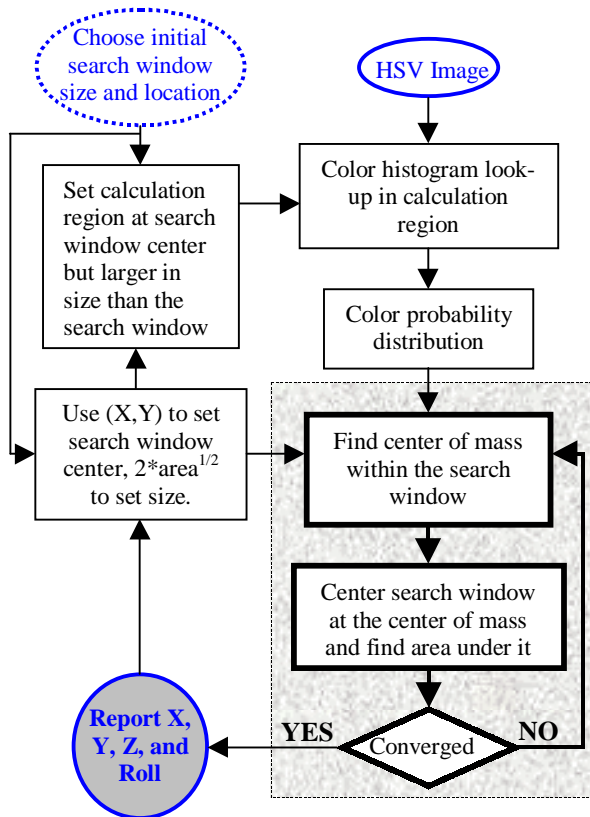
Choose initial search window size and location

HSV Image

Set calculation region at search window center but larger in size than the search window

Color histogram lookup in calculation region

Color probability distribution

Use (X,Y) to set search window center, 2*area$^{1/2}$ to set size.

Find center of mass within the search window

Center search window at the center of mass and find area under it

Report X, Y, Z, and Roll

YES

Converged

NO